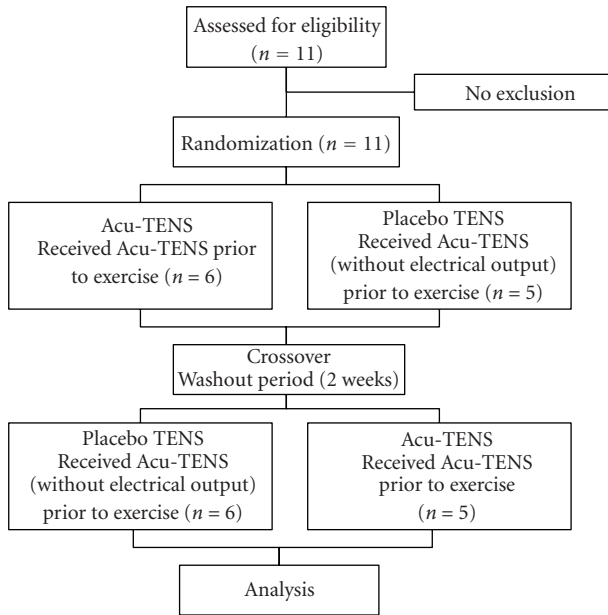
Assessed for eligibility
($n = 11$)

No exclusion

Randomization ($n = 11$)

Acu-TENS
Received Acu-TENS prior to exercise ($n = 6$)

Placebo TENS
Received Acu-TENS (without electrical output) prior to exercise ($n = 5$)

Crossover
Washout period (2 weeks)

Placebo TENS
Received Acu-TENS (without electrical output) prior to exercise ($n = 6$)

Acu-TENS
Received Acu-TENS prior to exercise
($n = 5$)

Analysis